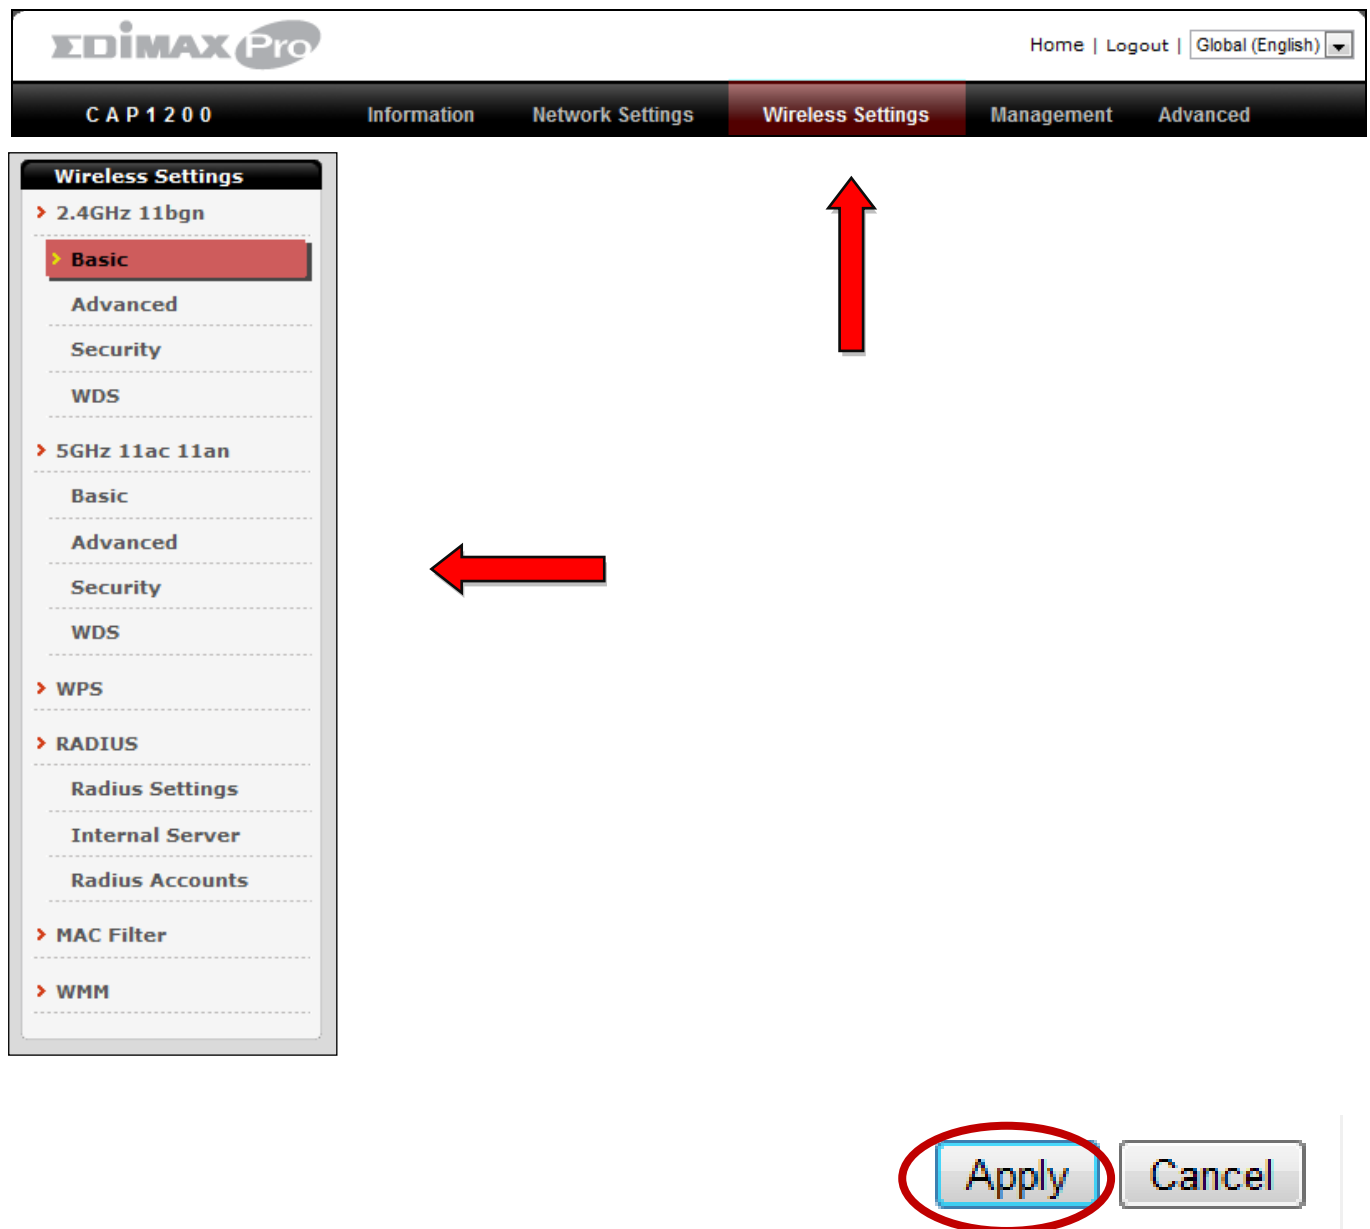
EDIMAX Pro

Home | Logout | Global (English)

CAP1200

Information
Network Settings
Wireless Settings
Management
Advanced

Wireless Settings
2.4GHz 11bgn
Basic
Advanced
Security
WDS
5GHz 11ac 11an
Basic
Advanced
Security
WDS
WPS
RADIUS
Radius Settings
Internal Server
Radius Accounts
MAC Filter
WMM

Apply
Cancel